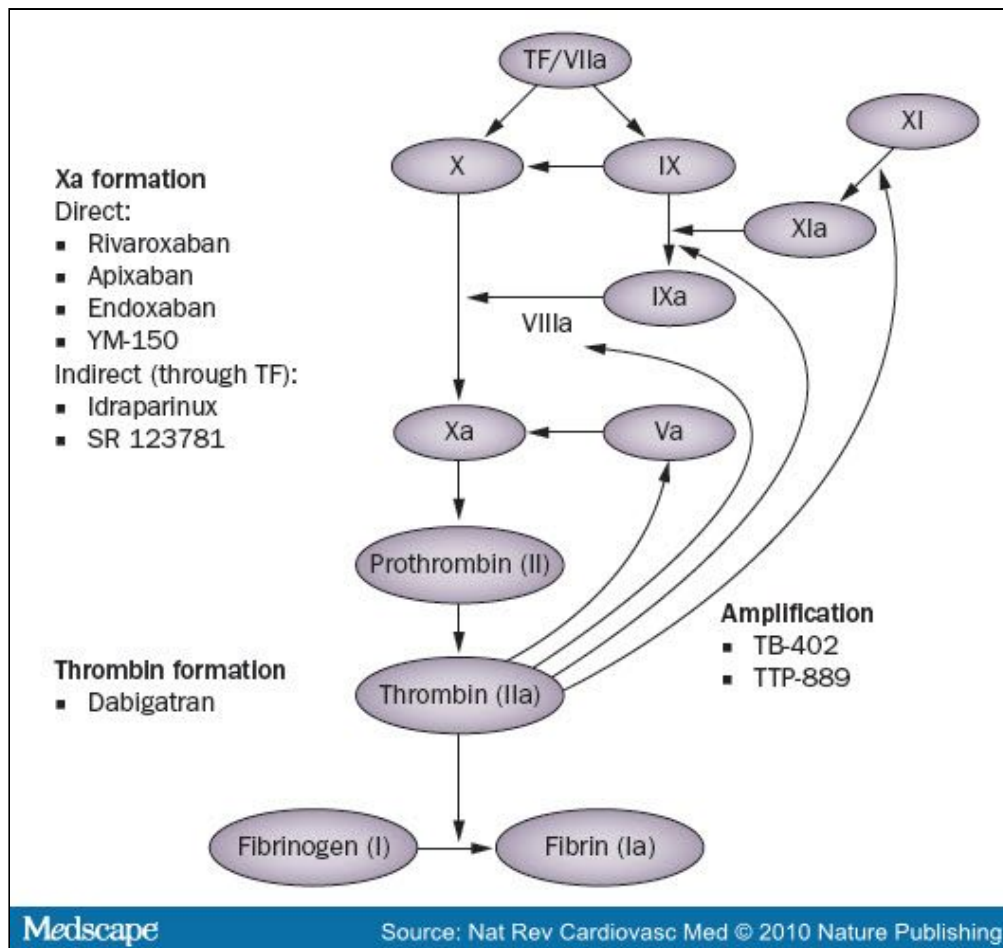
TF/VIIa

X

IX

XI

XIa

IXa

VIIIa

Xa

Va

Prothrombin (II)

Thrombin (IIa)

Fibrinogen (I)

Fibrin (Ia)

Xa formation
Direct:
▪ Rivaroxaban
▪ Apixaban
▪ Endoxaban
▪ YM-150
Indirect (through TF):
▪ Idraparinux
▪ SR 123781

Amplification
▪ TB-402
▪ TTP-889

Thrombin formation
▪ Dabigatran

Medscape

Source: Nat Rev Cardiovasc Med © 2010 Nature Publishing